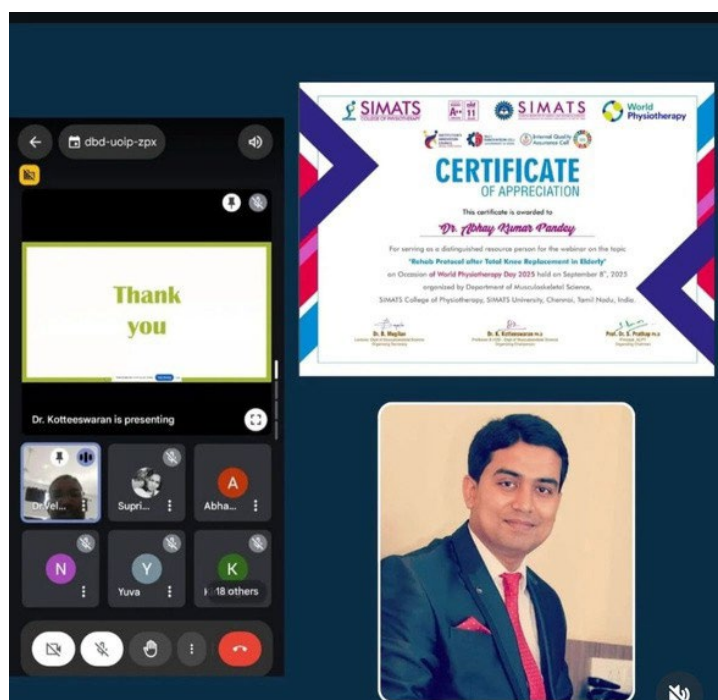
dbd-uolp-zpx

Thank you

Dr. Kotteeswaran is presenting

Dr.Vel... Supri... A Abha...

N Y Yuva K 18 others

SIMATS COLLEGE OF PHYSIOTHERAPY A++ 11 SIMATS World Physiotherapy

Internal Quality Assurance Cell

CERTIFICATE OF APPRECIATION

This certificate is awarded to

Dr. Abhay Kumar Pandey

For serving as a distinguished resource person for the webinar on the topic "Rehab Protocol after Total Knee Replacement in Elderly" on Occasion of World Physiotherapy Day 2025 held on September 8th, 2025 organized by Department of Musculoskeletal Science, SIMATS College of Physiotherapy, SIMATS University, Chennai, Tamil Nadu, India.

Dr. B. Megilan
Dr. K. Kotteeswaran
Prof. Dr. S. Prathap